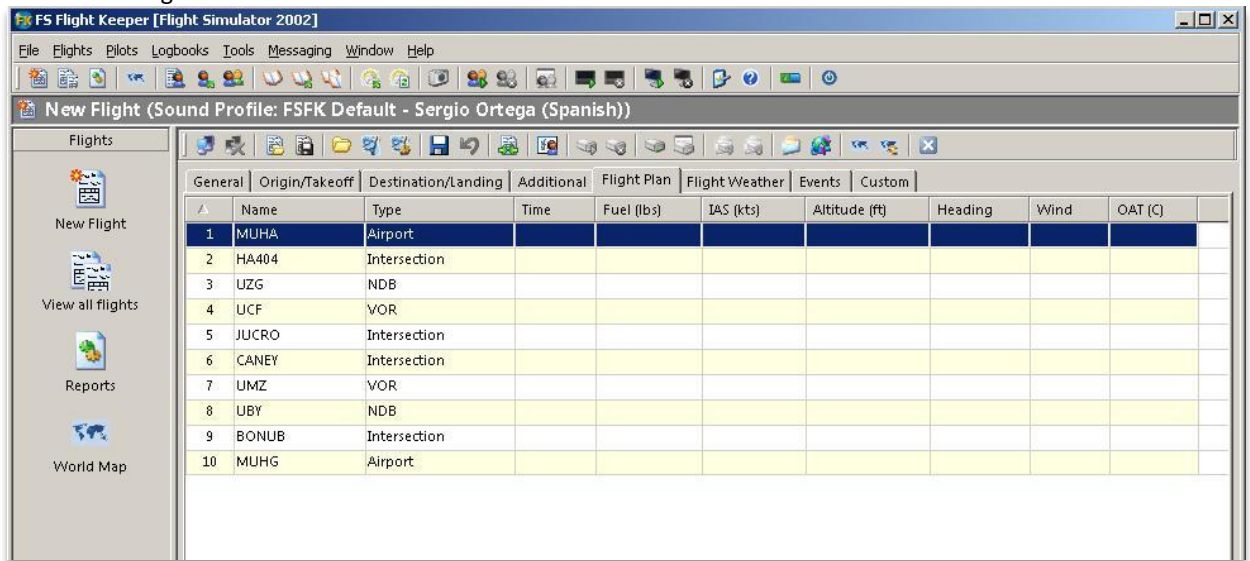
FS Flight Keeper [Flight Simulator 2002]

File Flights Pilots Logbooks Tools Messaging Window Help

New Flight (Sound Profile: FSFK Default - Sergio Ortega (Spanish))

Flights

New Flight

View all flights

Reports

World Map

General | Origin/Takeoff | Destination/Landing | Additional | Flight Plan | Flight Weather | Events | Custom

| | Name | Type | Time | Fuel (lbs) | IAS (kts) | Altitude (ft) | Heading | Wind | OAT (C) |
|---|---|---|---|---|---|---|---|---|---|
| 1 | MUHA | Airport | | | | | | | |
| 2 | HA404 | Intersection | | | | | | | |
| 3 | UZG | NDB | | | | | | | |
| 4 | UCF | VOR | | | | | | | |
| 5 | JUCRO | Intersection | | | | | | | |
| 6 | CANEY | Intersection | | | | | | | |
| 7 | UMZ | VOR | | | | | | | |
| 8 | UBY | NDB | | | | | | | |
| 9 | BONUB | Intersection | | | | | | | |
| 10 | MUHG | Airport | | | | | | | |